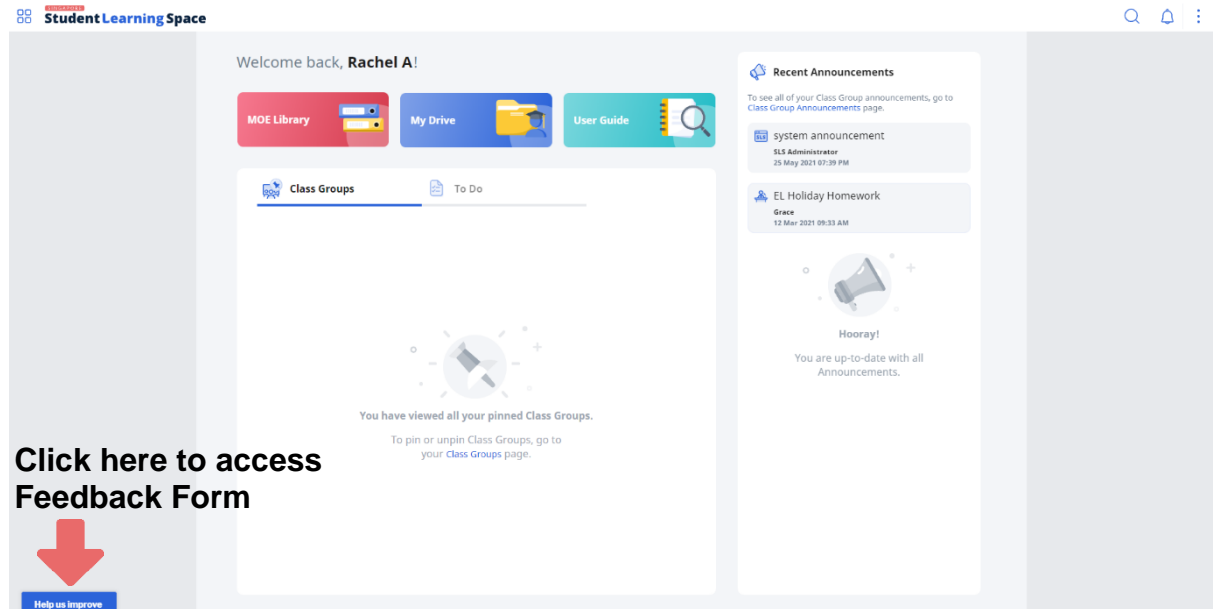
SINGAPORE
Student Learning Space

Welcome back, Rachel A!

MOE Library

My Drive

User Guide

Class Groups

To Do

You have viewed all your pinned Class Groups.

To pin or unpin Class Groups, go to your Class Groups page.

Recent Announcements

To see all of your Class Group announcements, go to Class Group Announcements page.

system announcement
SLS Administrator
25 May 2021 07:39 PM

EL Holiday Homework
Grace
12 Mar 2021 09:33 AM

Hooray!

You are up-to-date with all Announcements.

Click here to access Feedback Form

Help us improve